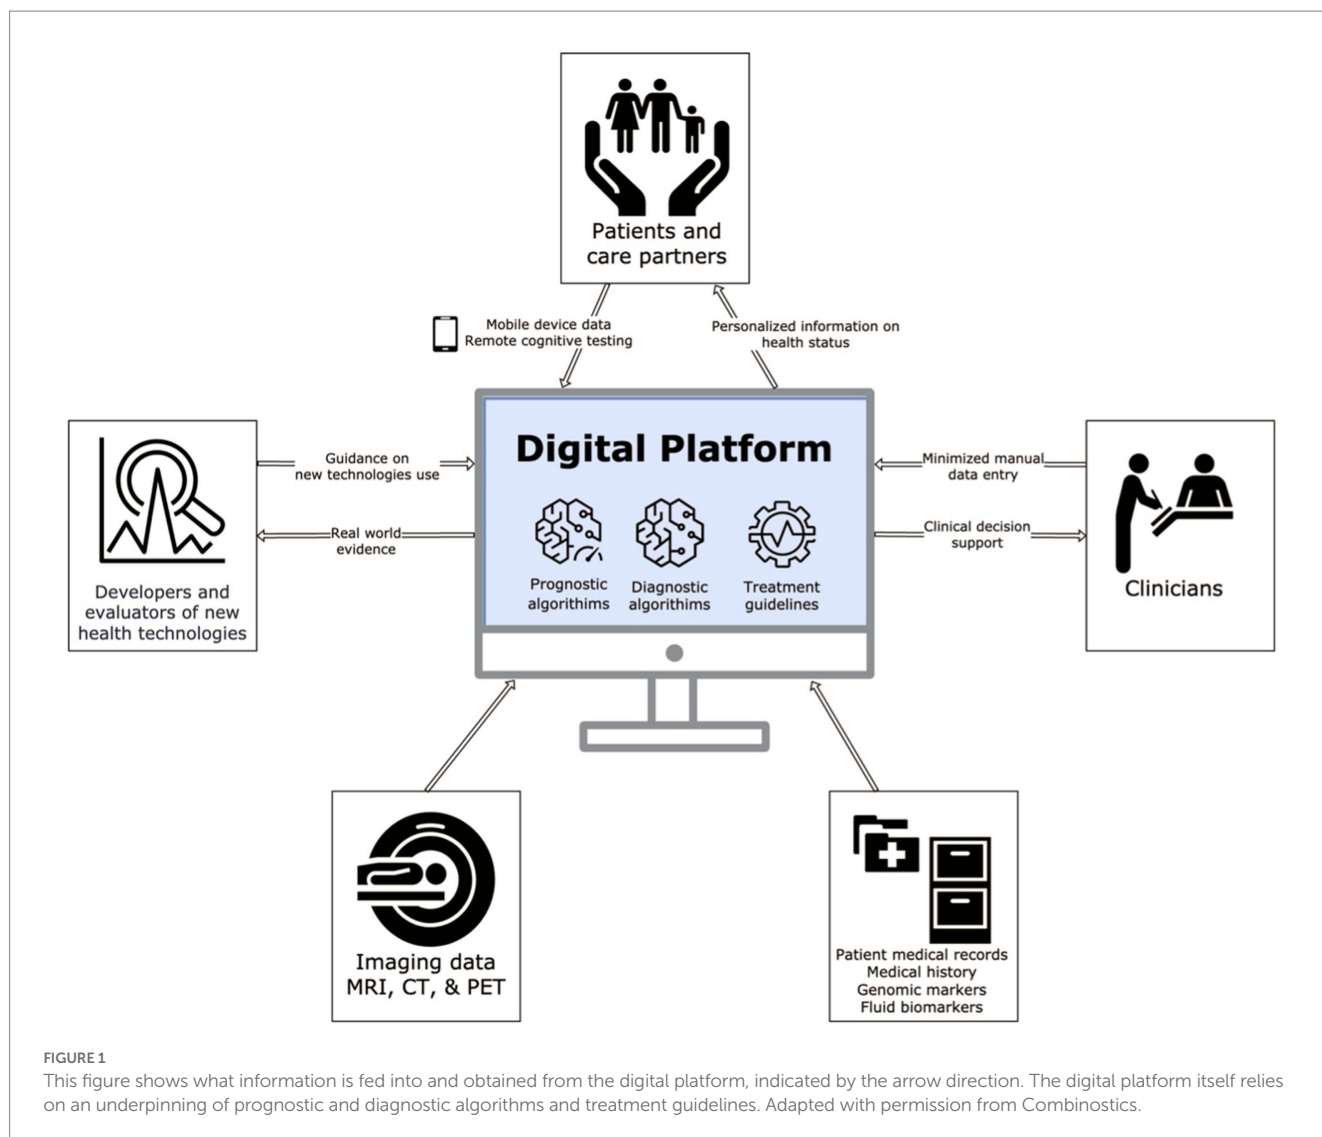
Patients and care partners

Mobile device data
Remote cognitive testing

Personalized information on health status

Developers and evaluators of new health technologies

Guidance on new technologies use

Real world evidence

Digital Platform

Prognostic algorithms

Diagnostic algorithms

Treatment guidelines

Minimized manual data entry

Clinical decision support

Clinicians

Imaging data
MRI, CT, & PET

Patient medical records
Medical history
Genomic markers
Fluid biomarkers

FIGURE 1
This figure shows what information is fed into and obtained from the digital platform, indicated by the arrow direction. The digital platform itself relies on an underpinning of prognostic and diagnostic algorithms and treatment guidelines. Adapted with permission from Combinostics.